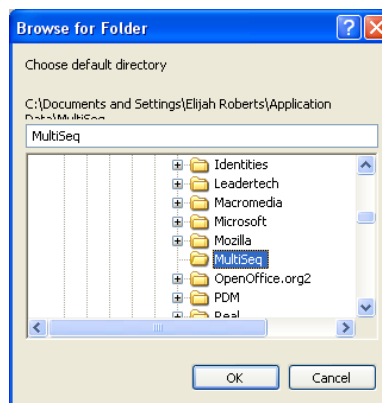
Browse for Folder

Choose default directory

C:\Documents and Settings\Elijah Roberts\Application Data\MultiSeq

MultiSeq

Identities
Leadertech
Macromedia
Microsoft
Mozilla
MultiSeq
OpenOffice.org2
PDM
Real

OK
Cancel